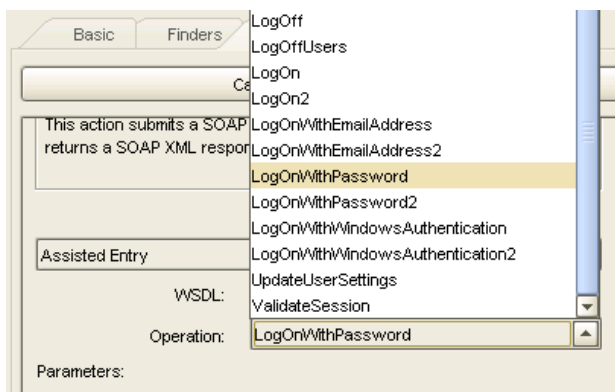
Basic

Finders

Ca

This action submits a SOAP
returns a SOAP XML respon

Assisted Entry

WSDL:

Operation:

Parameters:

LogOff
LogOffUsers
LogOn
LogOn2
LogOnWithEmailAddress
LogOnWithEmailAddress2
LogOnWithPassword
LogOnWithPassword2
LogOnWithWindowsAuthentication
LogOnWithWindowsAuthentication2
UpdateUserSettings
ValidateSession

LogOnWithPassword